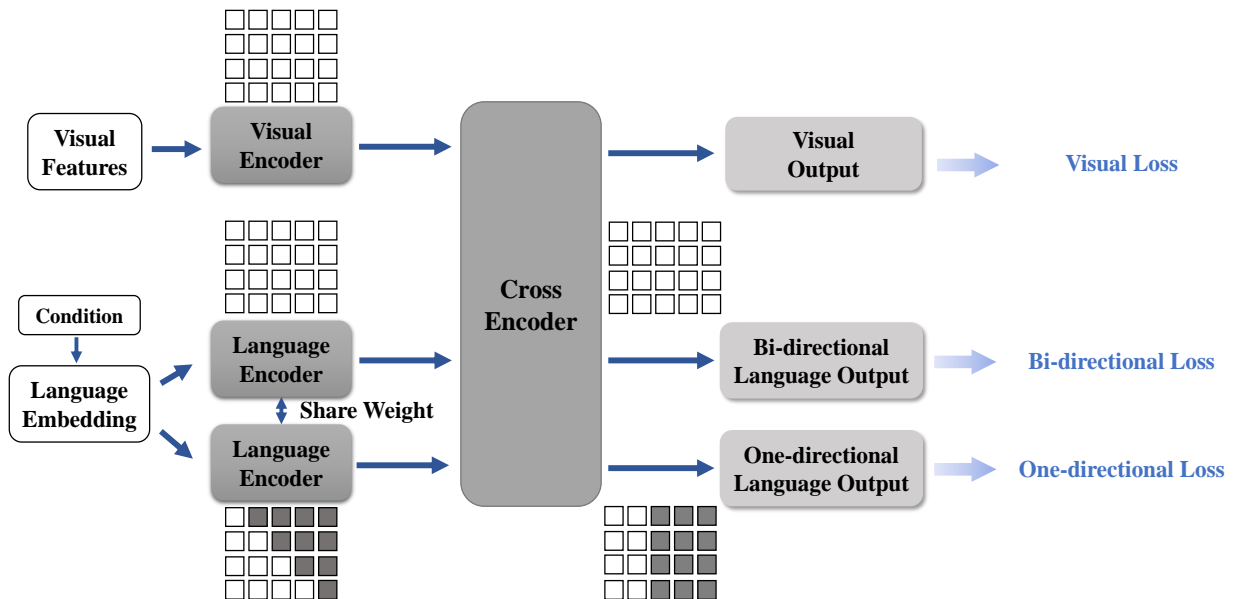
Visual Features

Visual Encoder

Condition

Language Embedding

Language Encoder

Share Weight

Language Encoder

Cross Encoder

Visual Output

Visual Loss

Bi-directional Language Output

Bi-directional Loss

One-directional Language Output

One-directional Loss